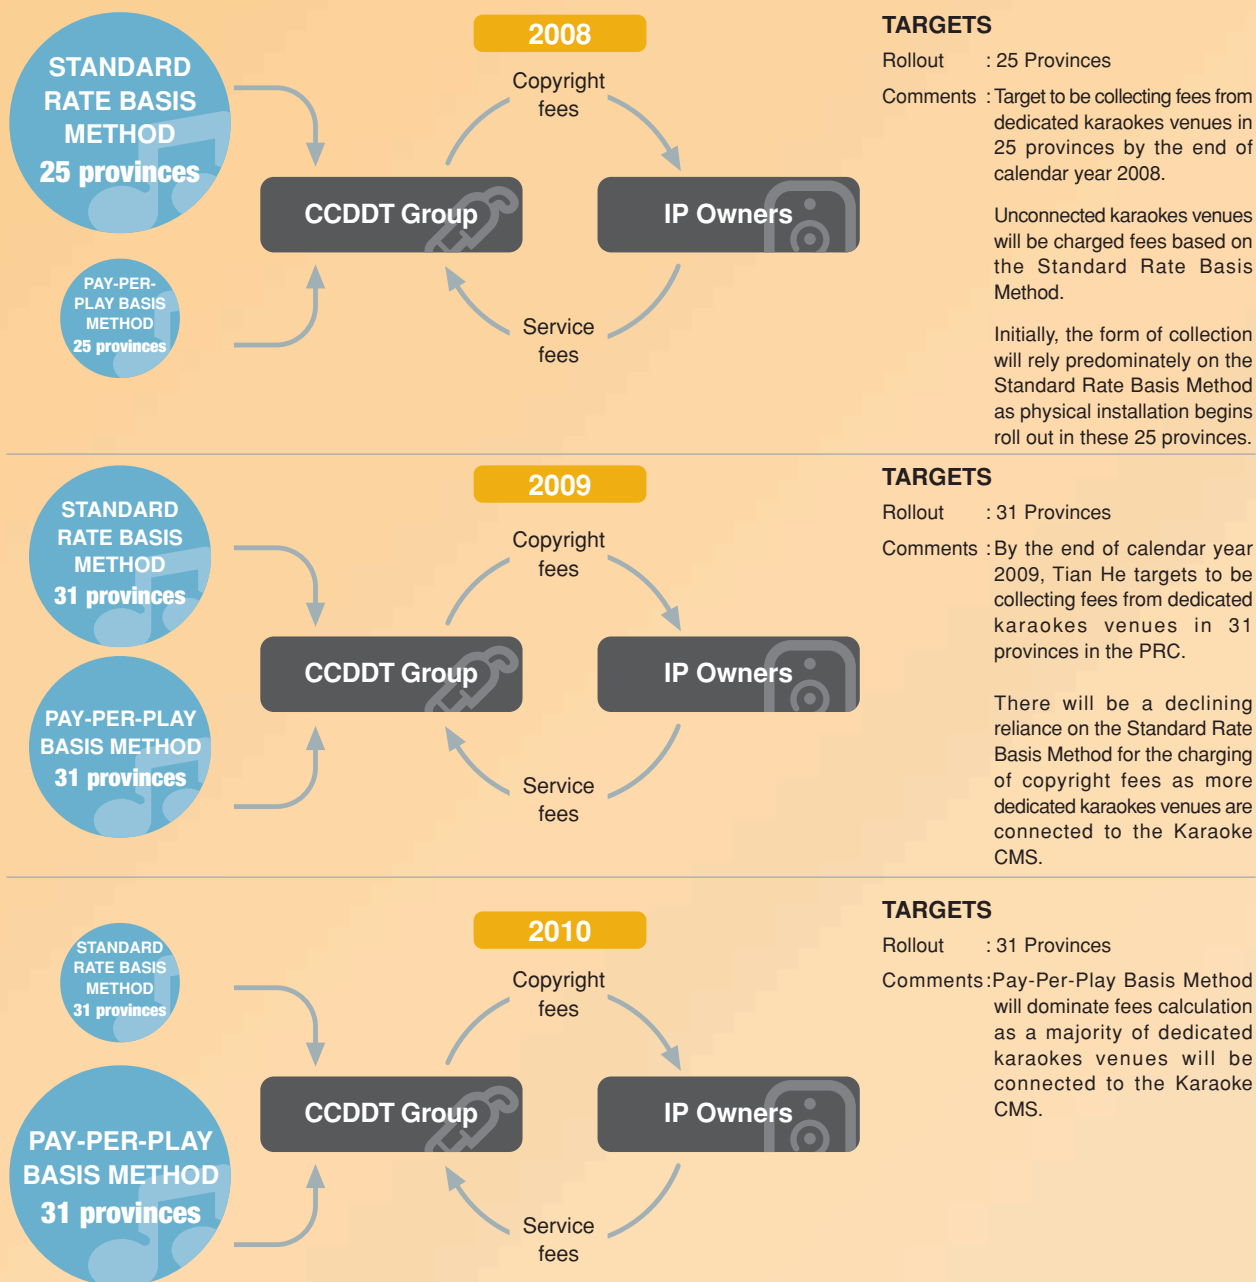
STANDARD RATE BASIS METHOD
25 provinces

PAY-PER-PLAY BASIS METHOD
25 provinces

2008

Copyright fees

CCDDT Group

IP Owners

Service fees

TARGETS

Rollout : 25 Provinces

Comments : Target to be collecting fees from dedicated karaokes venues in 25 provinces by the end of calendar year 2008.

Unconnected karaokes venues will be charged fees based on the Standard Rate Basis Method.

Initially, the form of collection will rely predominately on the Standard Rate Basis Method as physical installation begins roll out in these 25 provinces.

STANDARD RATE BASIS METHOD
31 provinces

PAY-PER-PLAY BASIS METHOD
31 provinces

2009

Copyright fees

CCDDT Group

IP Owners

Service fees

TARGETS

Rollout : 31 Provinces

Comments : By the end of calendar year 2009, Tian He targets to be collecting fees from dedicated karaokes venues in 31 provinces in the PRC.

There will be a declining reliance on the Standard Rate Basis Method for the charging of copyright fees as more dedicated karaokes venues are connected to the Karaoke CMS.

STANDARD RATE BASIS METHOD
31 provinces

PAY-PER-PLAY BASIS METHOD
31 provinces

2010

Copyright fees

CCDDT Group

IP Owners

Service fees

TARGETS

Rollout : 31 Provinces

Comments : Pay-Per-Play Basis Method will dominate fees calculation as a majority of dedicated karaokes venues will be connected to the Karaoke CMS.